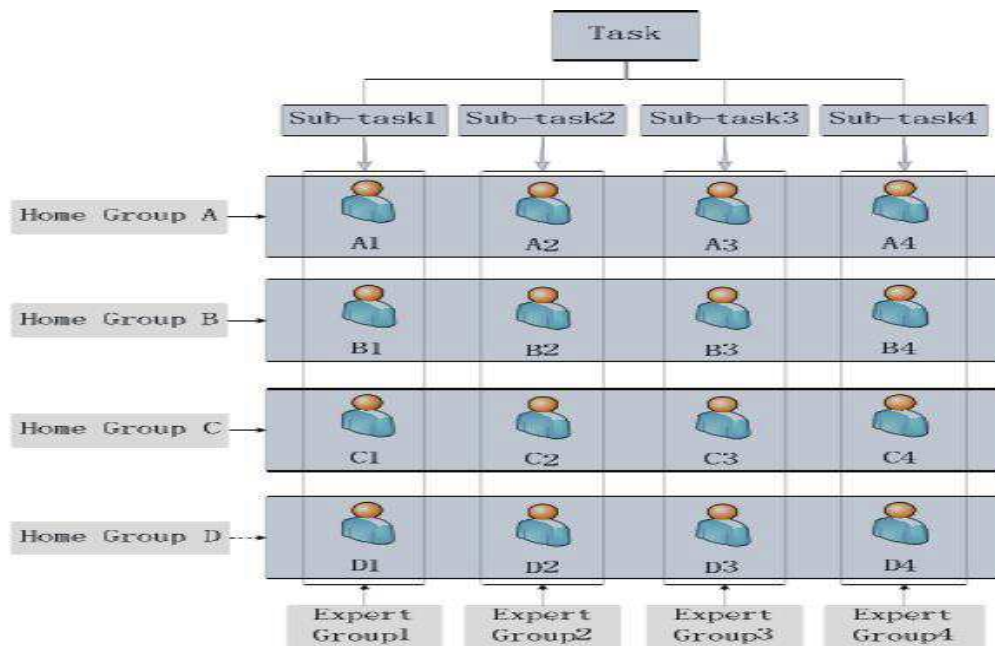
Task

Sub-task1
Sub-task2
Sub-task3
Sub-task4

Home Group A
A1
A2
A3
A4

Home Group B
B1
B2
B3
B4

Home Group C
C1
C2
C3
C4

Home Group D
D1
D2
D3
D4

Expert Group1
Expert Group2
Expert Group3
Expert Group4